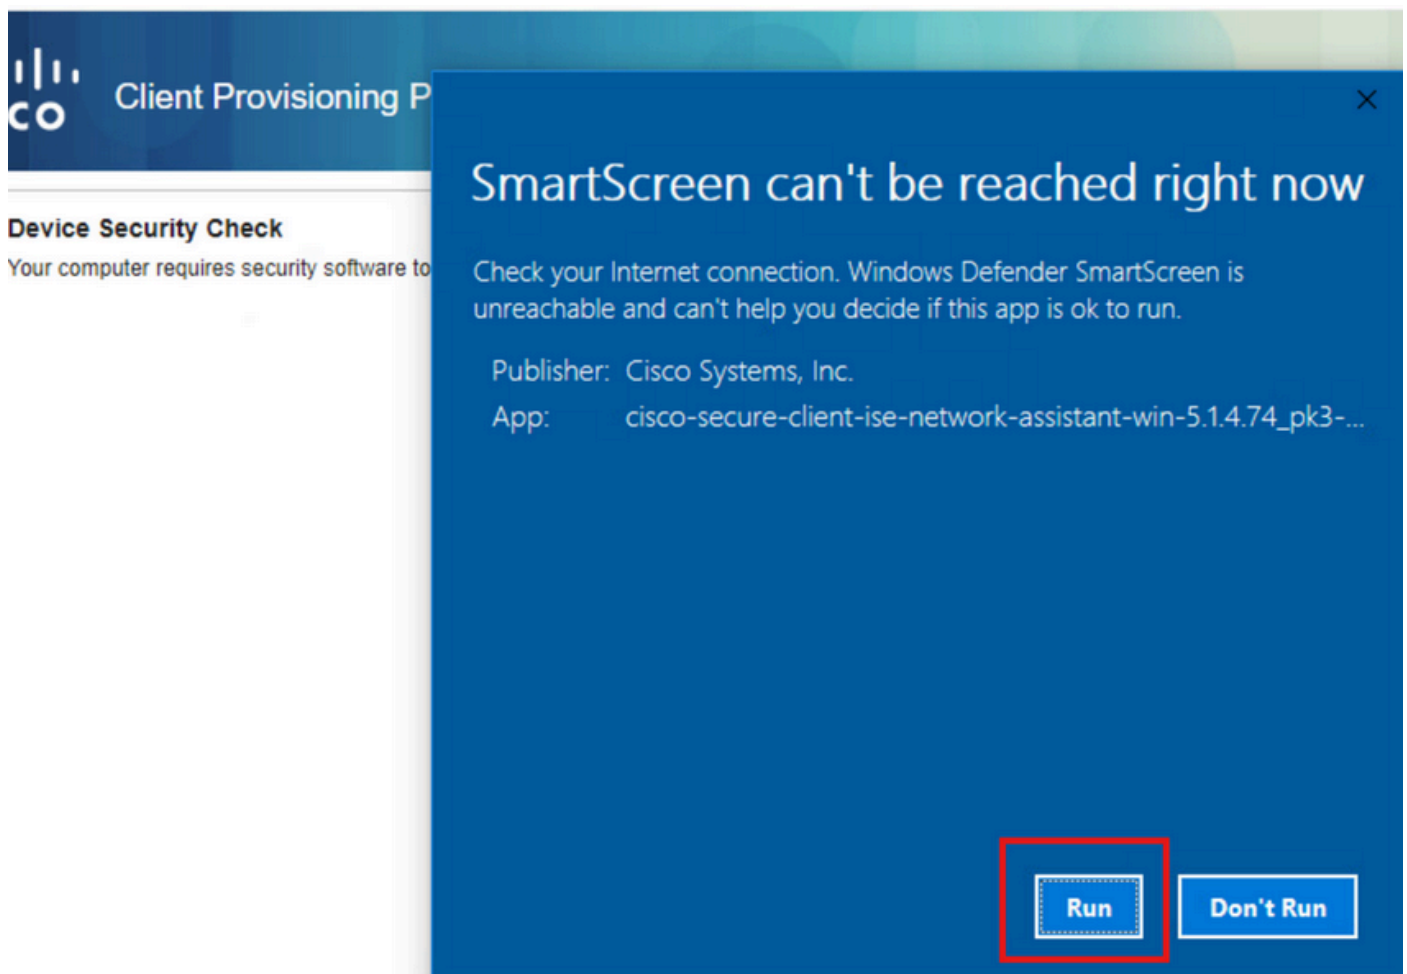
co

Client Provisioning P

Device Security Check

Your computer requires security software to

×

SmartScreen can't be reached right now

Check your Internet connection. Windows Defender SmartScreen is unreachable and can't help you decide if this app is ok to run.

Publisher: Cisco Systems, Inc.

App: cisco-secure-client-ise-network-assistant-win-5.1.4.74_pk3-...

Run

Don't Run